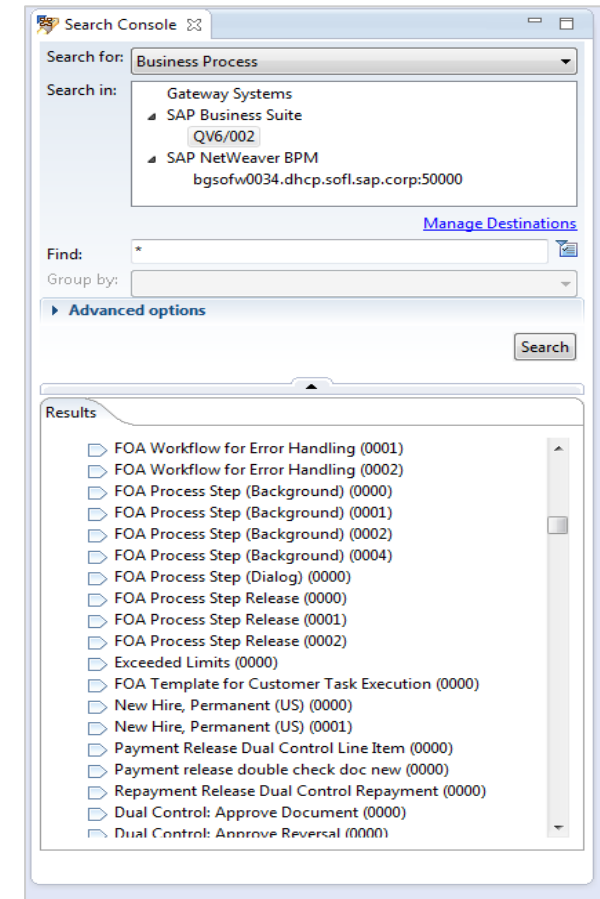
Search Console

Search for: Business Process

Search in:
Gateway Systems
SAP Business Suite
QV6/002
SAP NetWeaver BPM
bgsofw0034.dhcp.sofl.sap.corp:50000

Manage Destinations

Find: *

Group by:

Advanced options

Search

Results

FOA Workflow for Error Handling (0001)
FOA Workflow for Error Handling (0002)
FOA Process Step (Background) (0000)
FOA Process Step (Background) (0001)
FOA Process Step (Background) (0002)
FOA Process Step (Background) (0004)
FOA Process Step (Dialog) (0000)
FOA Process Step Release (0000)
FOA Process Step Release (0001)
FOA Process Step Release (0002)
Exceeded Limits (0000)
FOA Template for Customer Task Execution (0000)
New Hire, Permanent (US) (0000)
New Hire, Permanent (US) (0001)
Payment Release Dual Control Line Item (0000)
Payment release double check doc new (0000)
Repayment Release Dual Control Repayment (0000)
Dual Control: Approve Document (0000)
Dual Control: Approve Reversal (0000)